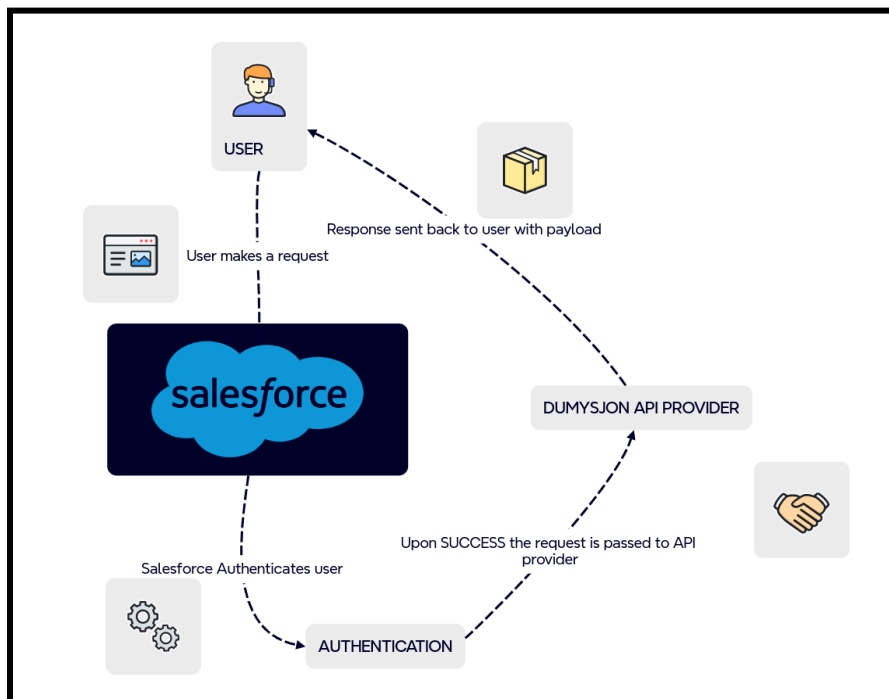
USER

Response sent back to user with payload

User makes a request

salesforce

DUMYSJON API PROVIDER

Upon SUCCESS the request is passed to API provider

Salesforce Authenticates user

AUTHENTICATION